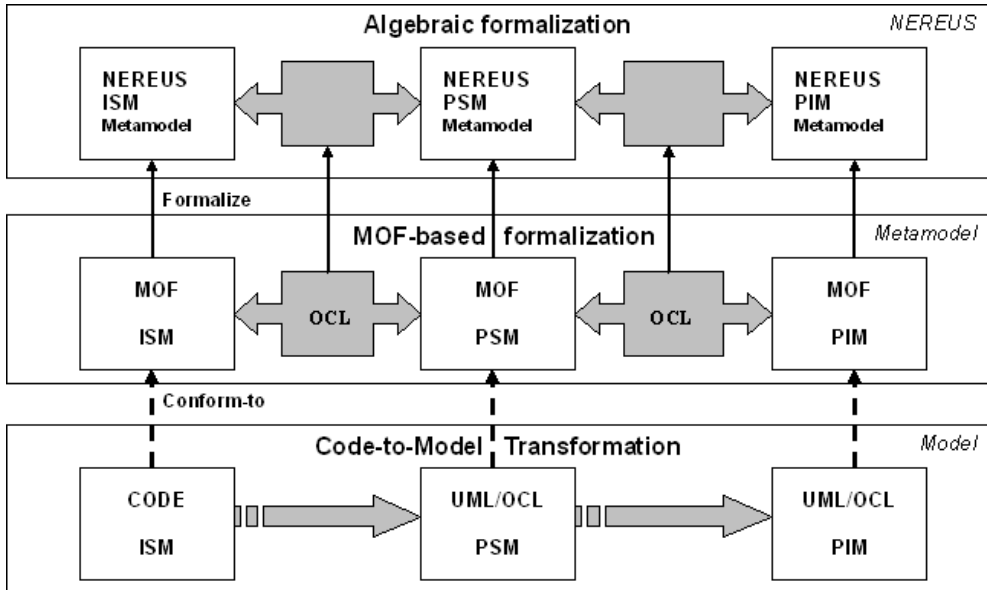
Algebraic formalization

NEREUS

NEREUS ISM Metamodel

NEREUS PSM Metamodel

NEREUS PIM Metamodel

Formalize

MOF-based formalization

Metamodel

MOF ISM

OCL

MOF PSM

OCL

MOF PIM

Conform-to

Code-to-Model Transformation

Model

CODE ISM

UML/OCL PSM

UML/OCL PIM